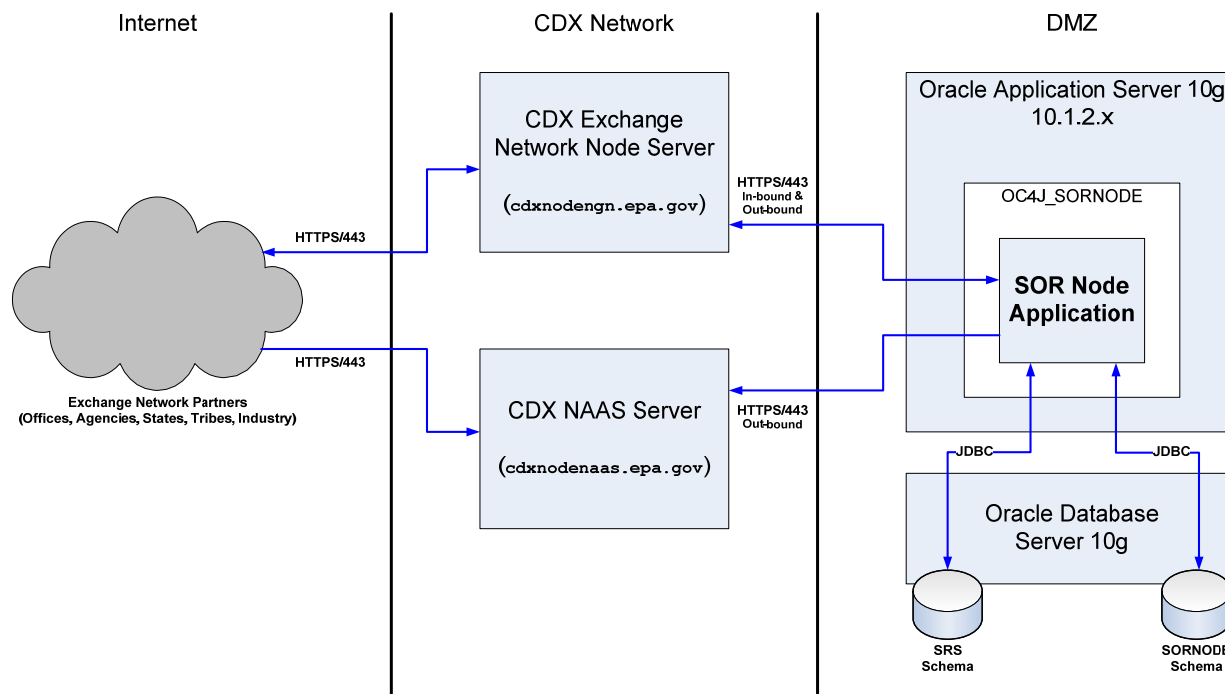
Internet

CDX Network

DMZ

CDX Exchange Network Node Server

(cdxnodengn.epa.gov)

HTTPS/443

HTTPS/443
In-bound &
Out-bound

Oracle Application Server 10g
10.1.2.x

OC4J_SORNODE

SOR Node Application

HTTPS/443

Exchange Network Partners
(Offices, Agencies, States, Tribes, Industry)

CDX NAAS Server

(cdxnodenaas.epa.gov)

HTTPS/443
Out-bound

JDBC

JDBC

Oracle Database Server 10g

SRS
Schema

SORNODE
Schema